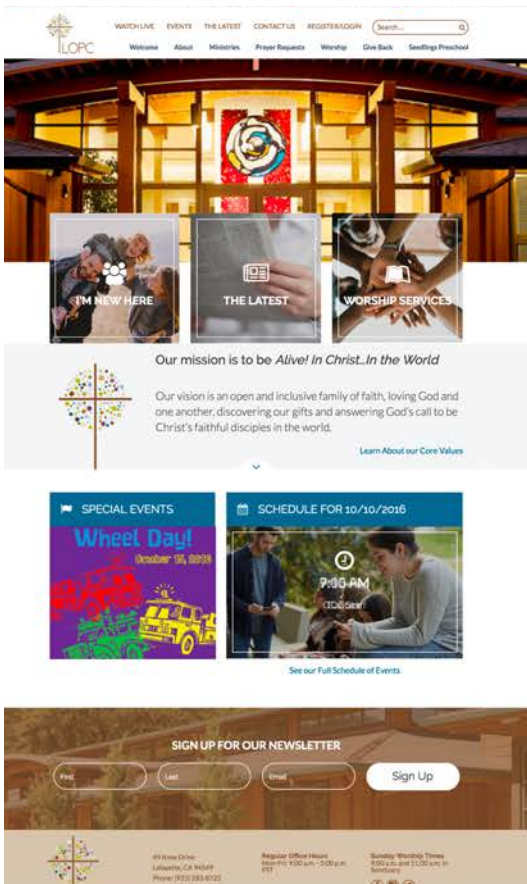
LOPC

WATCH LIVE EVENTS THE LATEST CONTACT US REGISTER/LOGIN Search...

Welcome About Ministries Prayer Requests Worship Give Back Seedlings Preschool

I'M NEW HERE

THE LATEST

WORSHIP SERVICES

Our mission is to be *Alive! In Christ...In the World*

Our vision is an open and inclusive family of faith, loving God and one another, discovering our gifts and answering God's call to be Christ's faithful disciples in the world.

Learn About our Core Values

SPECIAL EVENTS

Wheel Day!
October 15, 2016

SCHEDULE FOR 10/10/2016

7:00 AM
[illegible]

See our Full Schedule of Events

SIGN UP FOR OUR NEWSLETTER

First

Last

Email

Sign Up

49 Knox Drive
Lafayette, CA 94549
Phone: (925) 283-8722

Regular Office Hours
Mon-Fri: 9:00 a.m. - 5:00 p.m. PST

Sunday Worship Times
9:00 a.m. and 11:00 a.m. in Sanctuary